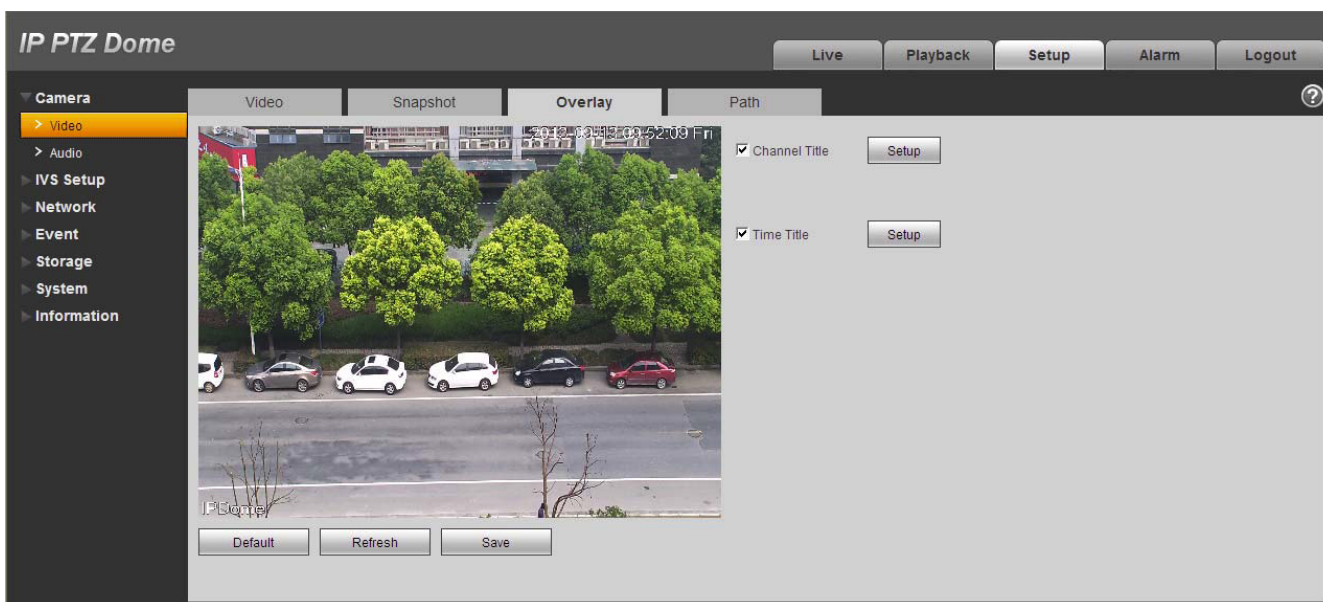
IP PTZ Dome

Live | Playback | Setup | Alarm | Logout

?

Camera
> Video
> Audio
IVS Setup
Network
Event
Storage
System
Information

Video | Snapshot | Overlay | Path

2012-03-12 09:52:09 Fri

IPDome

☑ Channel Title | Setup

☑ Time Title | Setup

Default | Refresh | Save